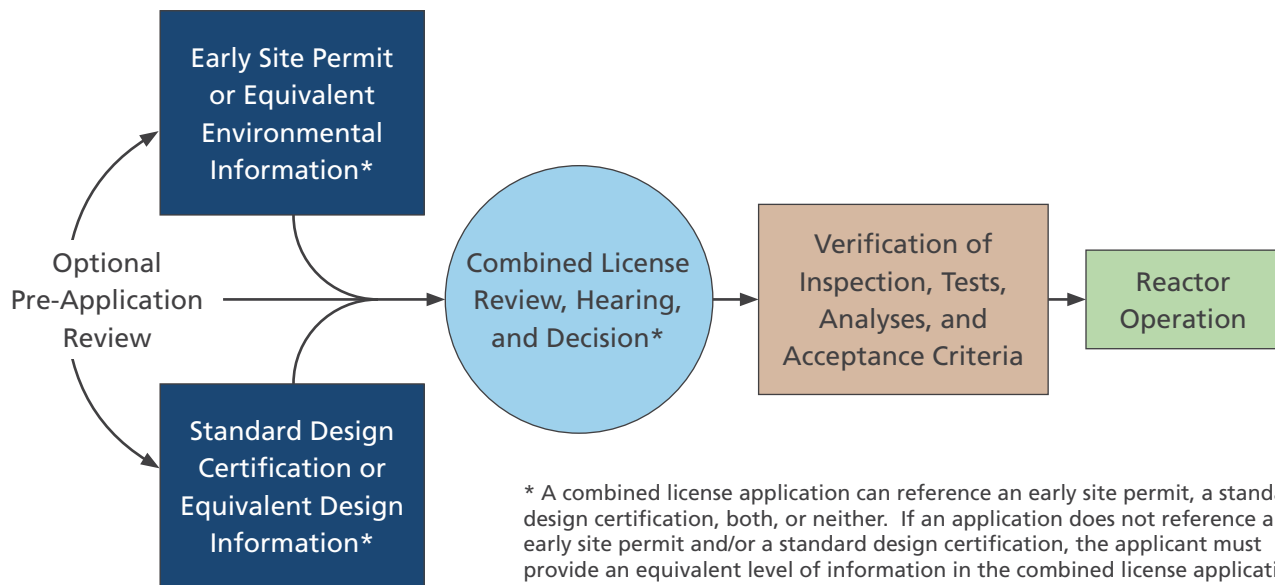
Early Site Permit or Equivalent Environmental Information*

Optional Pre-Application Review

Standard Design Certification or Equivalent Design Information*

Combined License Review, Hearing, and Decision*

Verification of Inspection, Tests, Analyses, and Acceptance Criteria

Reactor Operation

* A combined license application can reference an early site permit, a standa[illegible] design certification, both, or neither. If an application does not reference a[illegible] early site permit and/or a standard design certification, the applicant must provide an equivalent level of information in the combined license applicati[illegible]